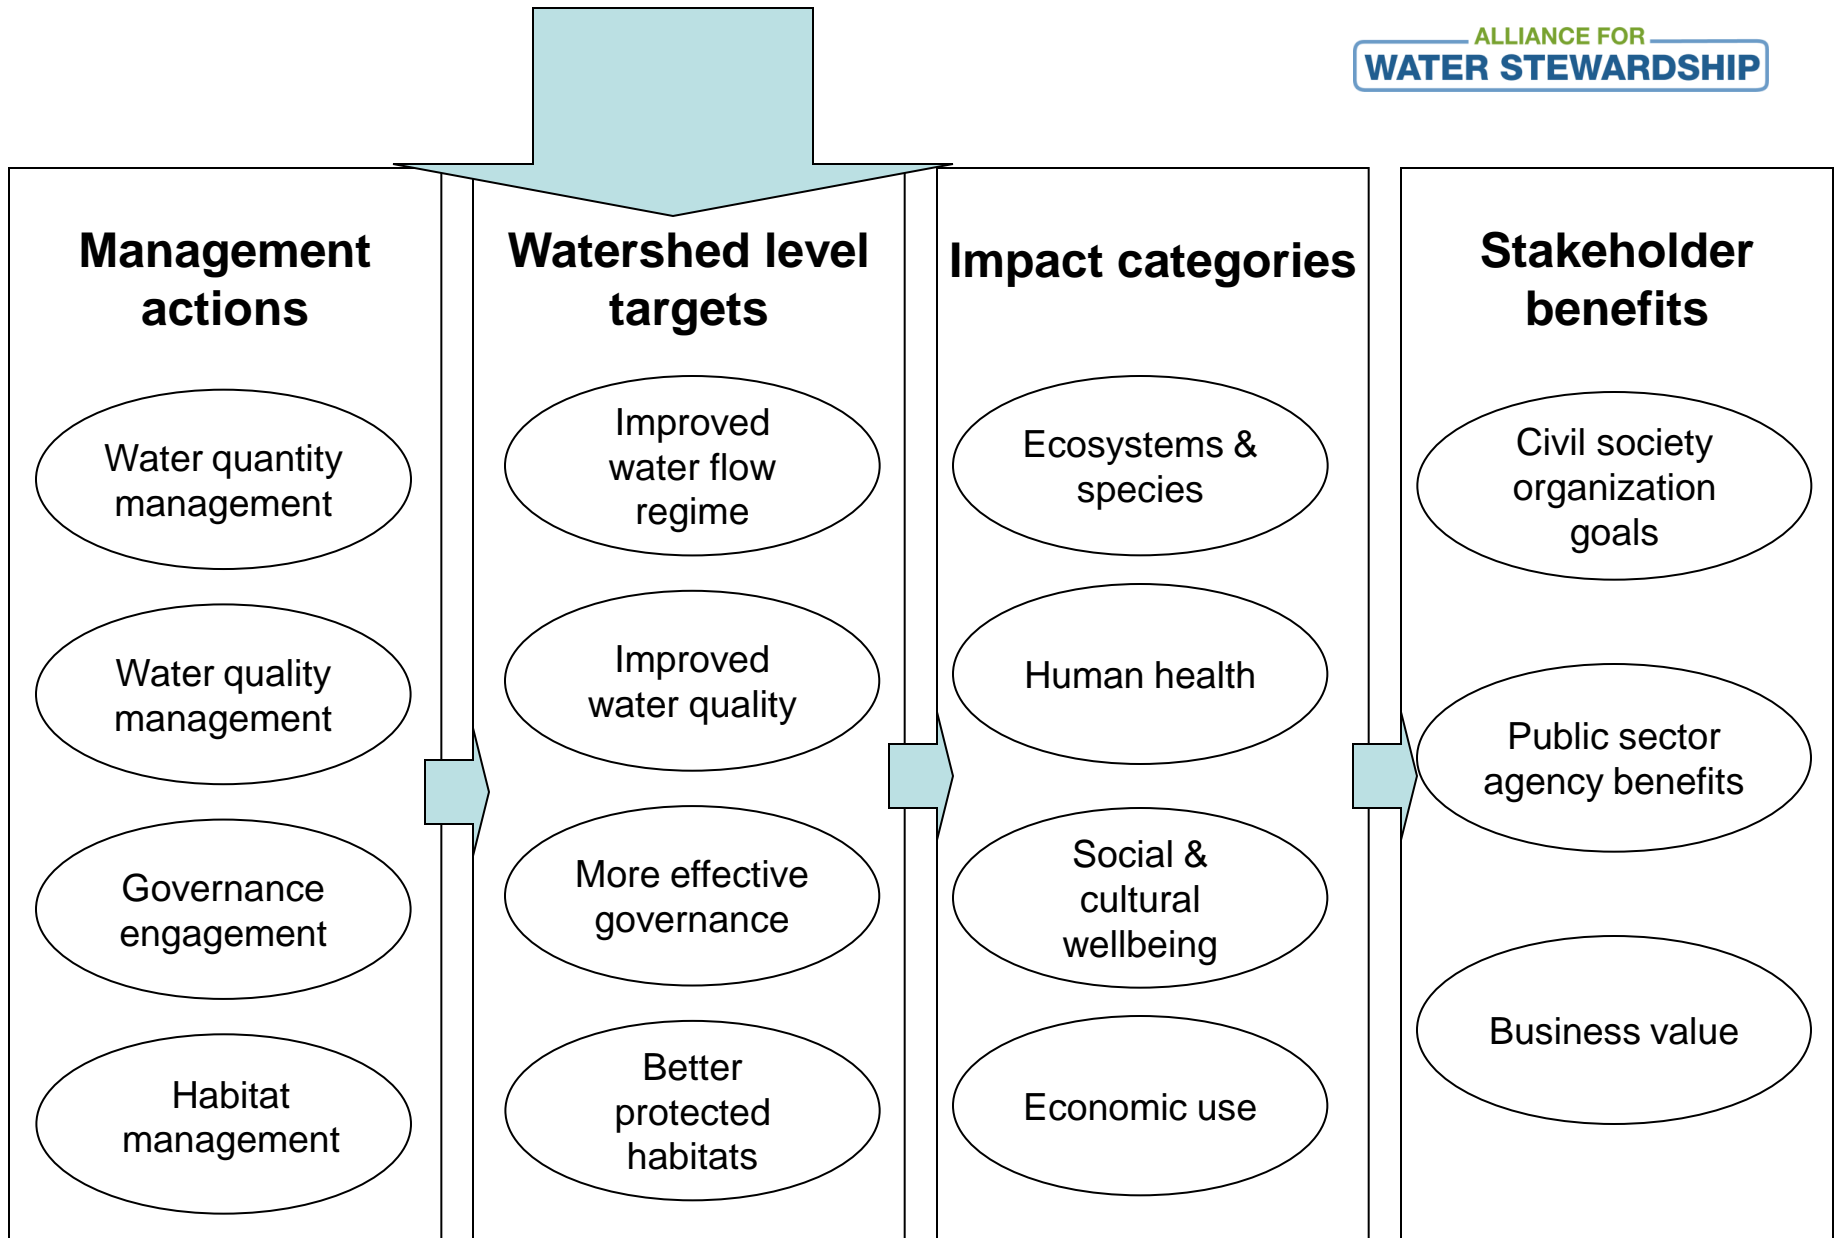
ALLIANCE FOR
WATER STEWARDSHIP

Management actions

Water quantity management

Water quality management

Governance engagement

Habitat management

Watershed level targets

Improved water flow regime

Improved water quality

More effective governance

Better protected habitats

Impact categories

Ecosystems & species

Human health

Social & cultural wellbeing

Economic use

Stakeholder benefits

Civil society organization goals

Public sector agency benefits

Business value